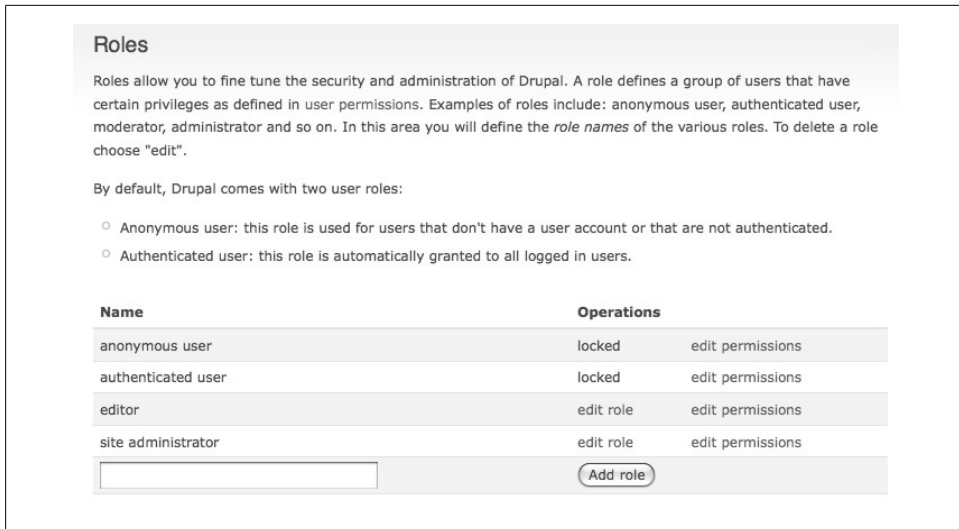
Roles

Roles allow you to fine tune the security and administration of Drupal. A role defines a group of users that have certain privileges as defined in user permissions. Examples of roles include: anonymous user, authenticated user, moderator, administrator and so on. In this area you will define the *role names* of the various roles. To delete a role choose "edit".

By default, Drupal comes with two user roles:

- Anonymous user: this role is used for users that don't have a user account or that are not authenticated.
- Authenticated user: this role is automatically granted to all logged in users.

| Name | Operations | |
|---|---|---|
| anonymous user | locked | edit permissions |
| authenticated user | locked | edit permissions |
| editor | edit role | edit permissions |
| site administrator | edit role | edit permissions |
| | Add role | |